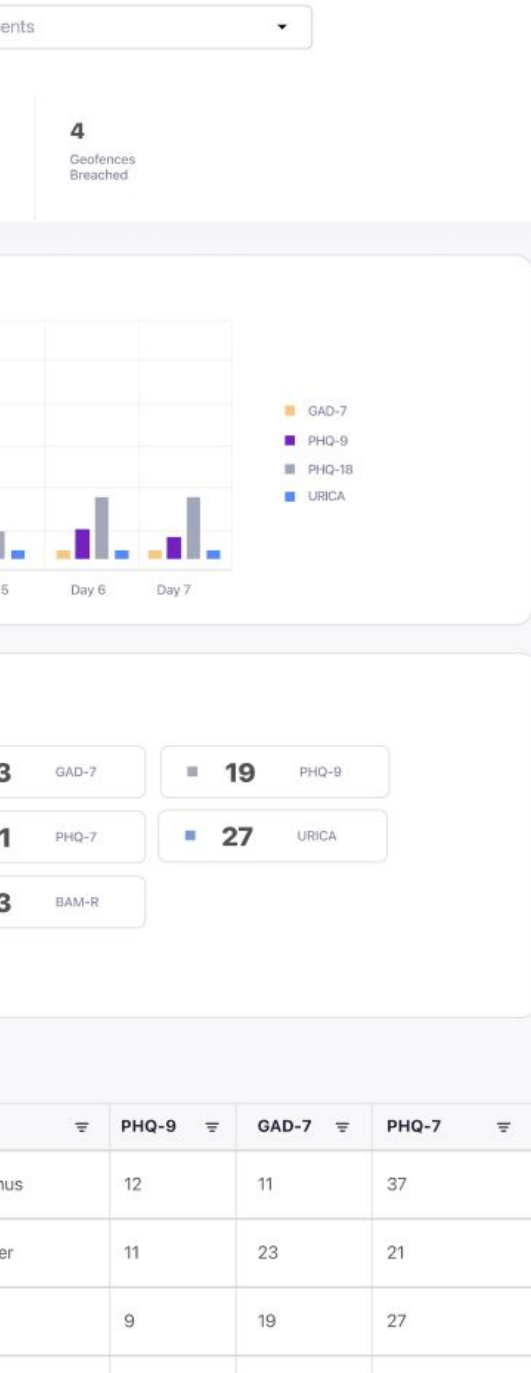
ents

4
Geofences Breached

5 Day 6 Day 7

GAD-7
PHQ-9
PHQ-18
URICA

3 GAD-7
19 PHQ-9
1 PHQ-7
27 URICA
3 BAM-R

| | PHQ-9 | GAD-7 | PHQ-7 |
|---|---|---|---|
| nus | 12 | 11 | 37 |
| er | 11 | 23 | 21 |
| | 9 | 19 | 27 |